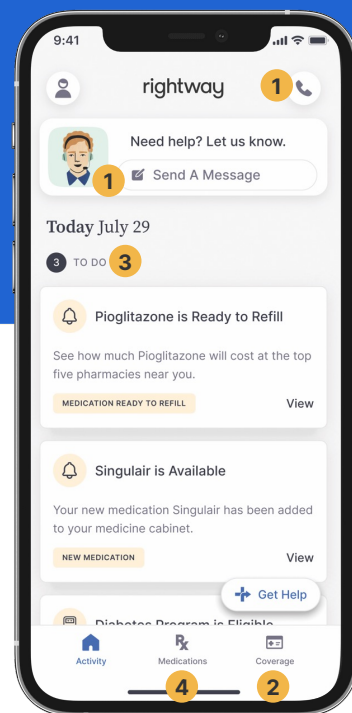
9:41

rightway

1

Need help? Let us know.

1

Send A Message

Today July 29

3 TO DO 3

Pioglitazone is Ready to Refill

See how much Pioglitazone will cost at the top five pharmacies near you.

MEDICATION READY TO REFILL

View

Singulair is Available

Your new medication Singulair has been added to your medicine cabinet.

NEW MEDICATION

View

Diabetes Program is Eligible

Get Help

Activity

Medications

Coverage

4

2